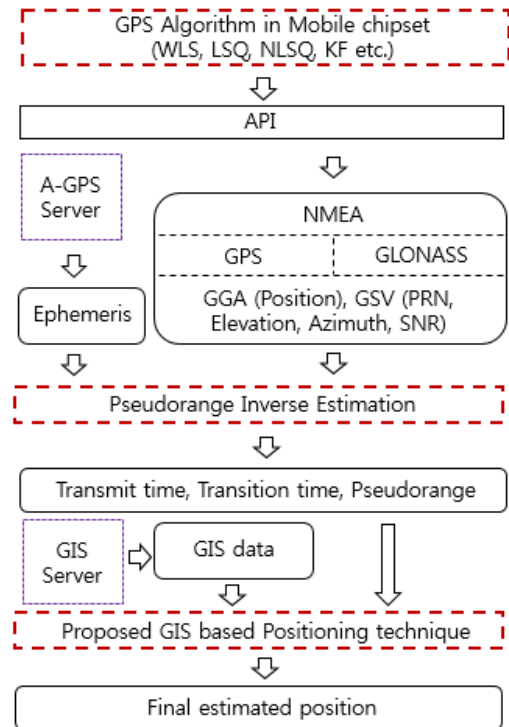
GPS Algorithm in Mobile chipset
(WLS, LSQ, NLSQ, KF etc.)

API

A-GPS Server

NMEA

GPS

GLONASS

GGA (Position), GSV (PRN, Elevation, Azimuth, SNR)

Ephemeris

Pseudorange Inverse Estimation

Transmit time, Transition time, Pseudorange

GIS Server

GIS data

Proposed GIS based Positioning technique

Final estimated position